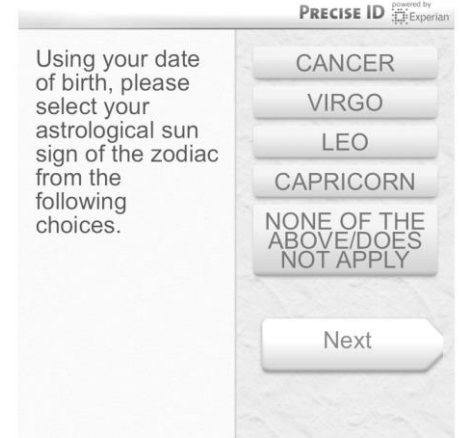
PRECISE ID powered by Experian

Using your date of birth, please select your astrological sun sign of the zodiac from the following choices.

CANCER

VIRGO

LEO

CAPRICORN

NONE OF THE ABOVE/DOES NOT APPLY

Next